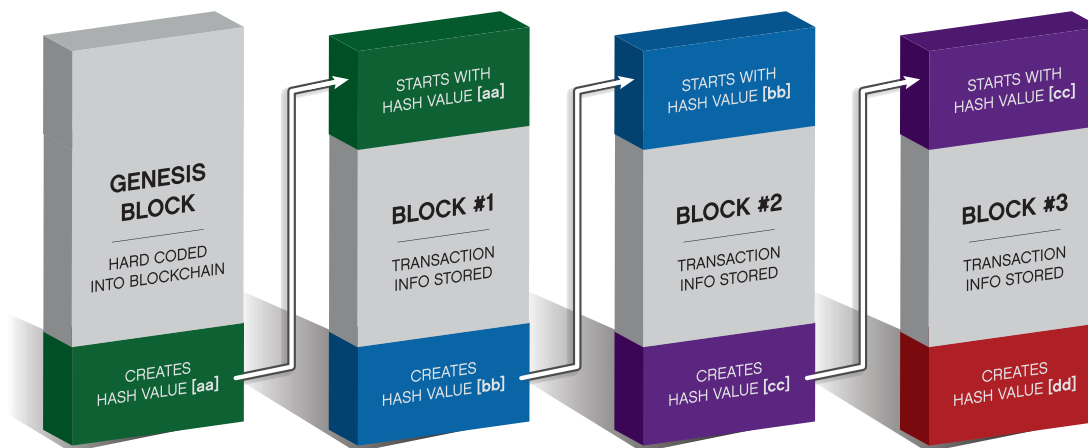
GENESIS BLOCK

HARD CODED INTO BLOCKCHAIN

CREATES HASH VALUE [aa]

STARTS WITH HASH VALUE [aa]

BLOCK #1

TRANSACTION INFO STORED

CREATES HASH VALUE [bb]

STARTS WITH HASH VALUE [bb]

BLOCK #2

TRANSACTION INFO STORED

CREATES HASH VALUE [cc]

STARTS WITH HASH VALUE [cc]

BLOCK #3

TRANSACTION INFO STORED

CREATES HASH VALUE [dd]